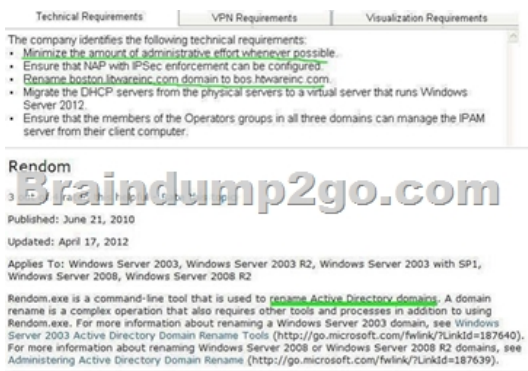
Technical Requirements | VPN Requirements | Visualization Requirements

The company identifies the following technical requirements:
- Minimize the amount of administrative effort whenever possible.
- Ensure that NAP with IPSec enforcement can be configured.
- Rename boston.litwareinc.com domain to bos.litwareinc.com.
- Migrate the DHCP servers from the physical servers to a virtual server that runs Windows Server 2012.
- Ensure that the members of the Operators groups in all three domains can manage the IPAM server from their client computer.

Rendom

3 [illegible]

Braindump2go.com

Published: June 21, 2010

Updated: April 17, 2012

Applies To: Windows Server 2003, Windows Server 2003 R2, Windows Server 2003 with SP1, Windows Server 2008, Windows Server 2008 R2

Rendom.exe is a command-line tool that is used to rename Active Directory domains. A domain rename is a complex operation that also requires other tools and processes in addition to using Rendom.exe. For more information about renaming a Windows Server 2003 domain, see Windows Server 2003 Active Directory Domain Rename Tools (http://go.microsoft.com/fwlink/?LinkId=187640). For more information about renaming Windows Server 2008 or Windows Server 2008 R2 domains, see Administering Active Directory Domain Rename (http://go.microsoft.com/fwlink/?LinkId=187639).